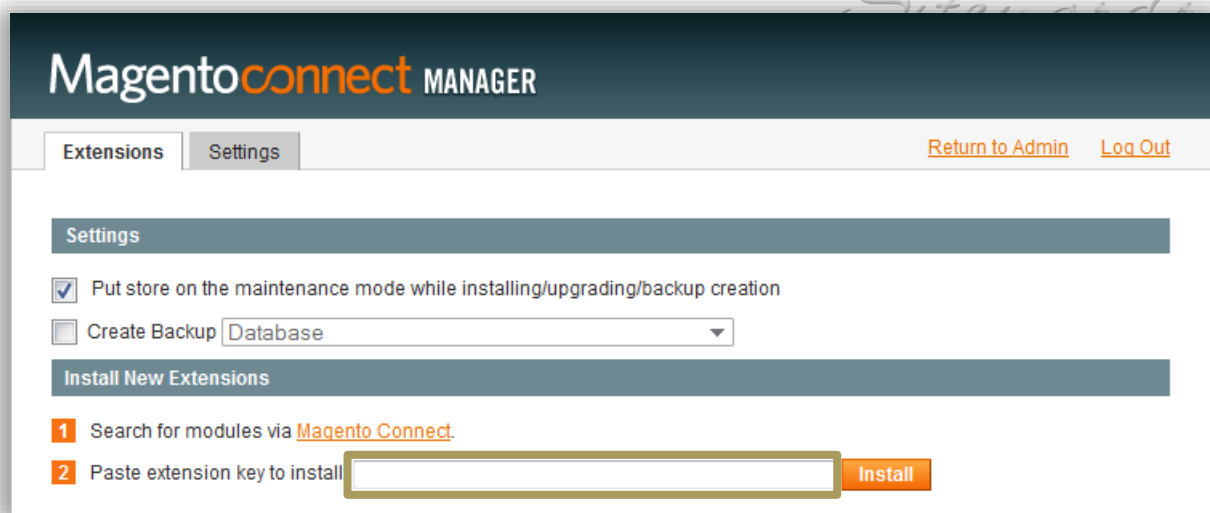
Magentoconnect MANAGER

Extensions Settings

Return to Admin Log Out

Settings

Put store on the maintenance mode while installing/upgrading/backup creation

Create Backup Database

Install New Extensions

1 Search for modules via Magento Connect.

2 Paste extension key to install Install